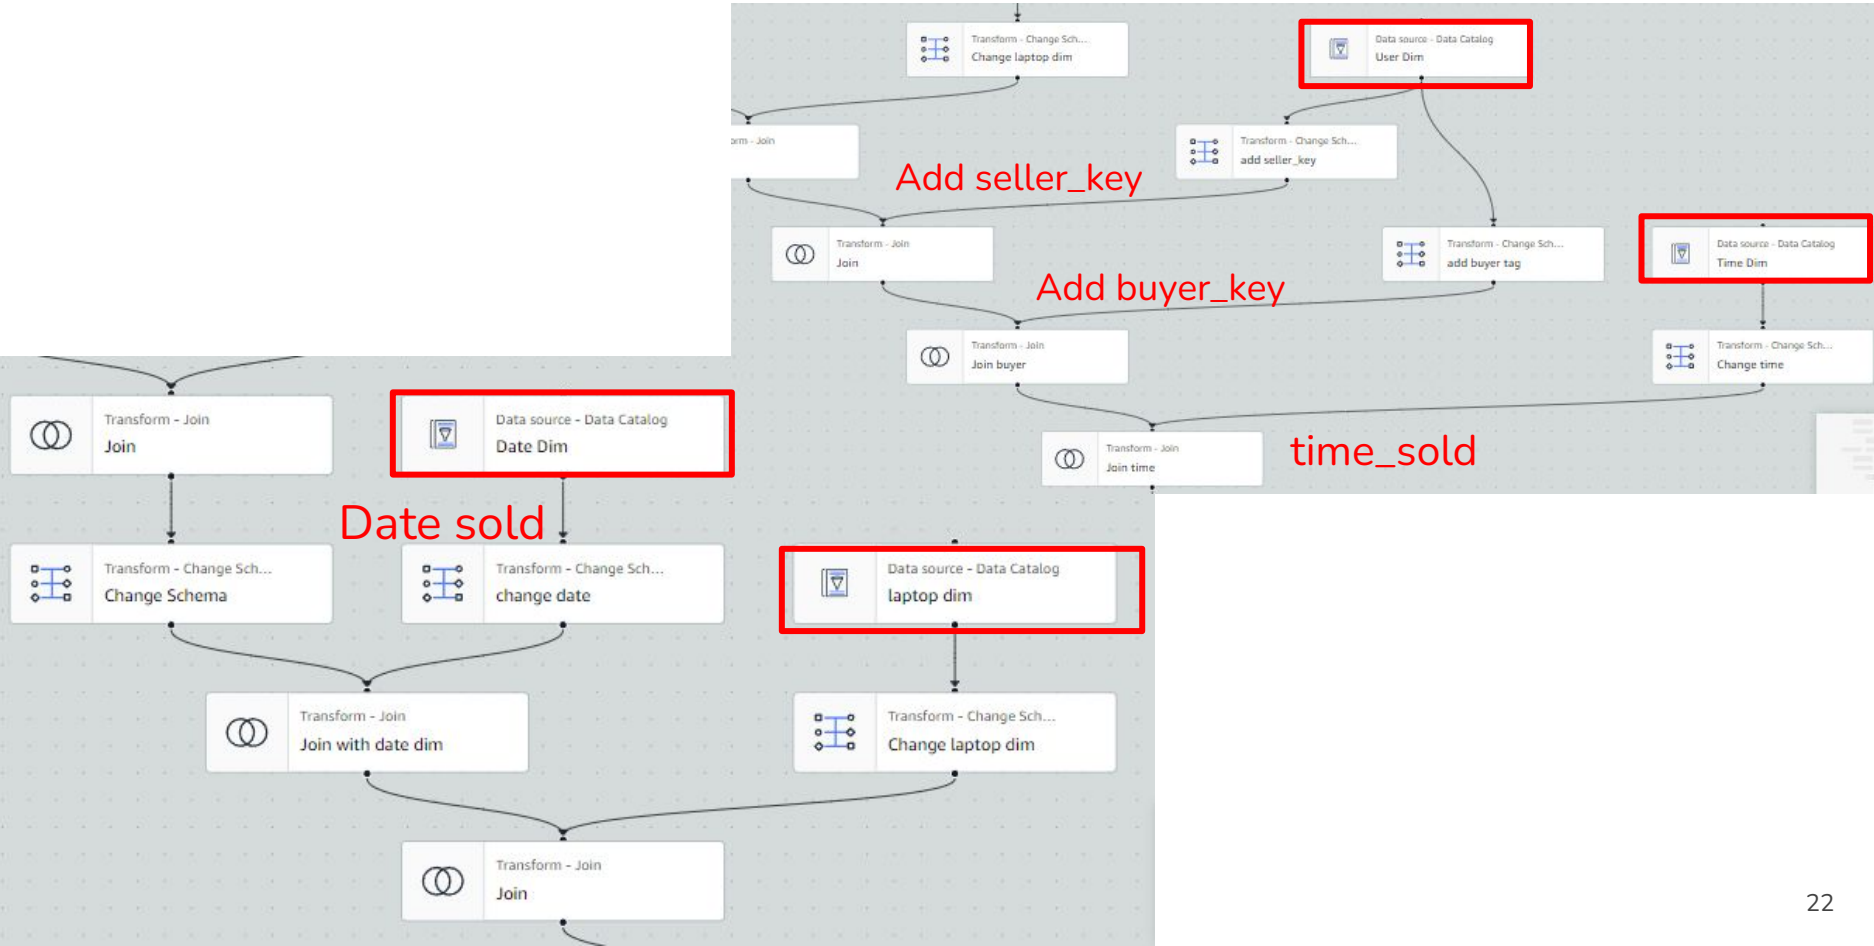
Transform - Change Sch...
Change laptop dim

Data source - Data Catalog
User Dim

orm - Join

Add seller_key

Transform - Change Sch...
add seller_key

Transform - Join
Join

Transform - Change Sch...
add buyer tag

Data source - Data Catalog
Time Dim

Add buyer_key

Transform - Join
Join buyer

Transform - Change Sch...
Change time

Transform - Join
Join time

time_sold

Transform - Join
Join

Data source - Data Catalog
Date Dim

Date sold

Transform - Change Sch...
Change Schema

Transform - Change Sch...
change date

Data source - Data Catalog
laptop dim

Transform - Join
Join with date dim

Transform - Change Sch...
Change laptop dim

Transform - Join
Join

22